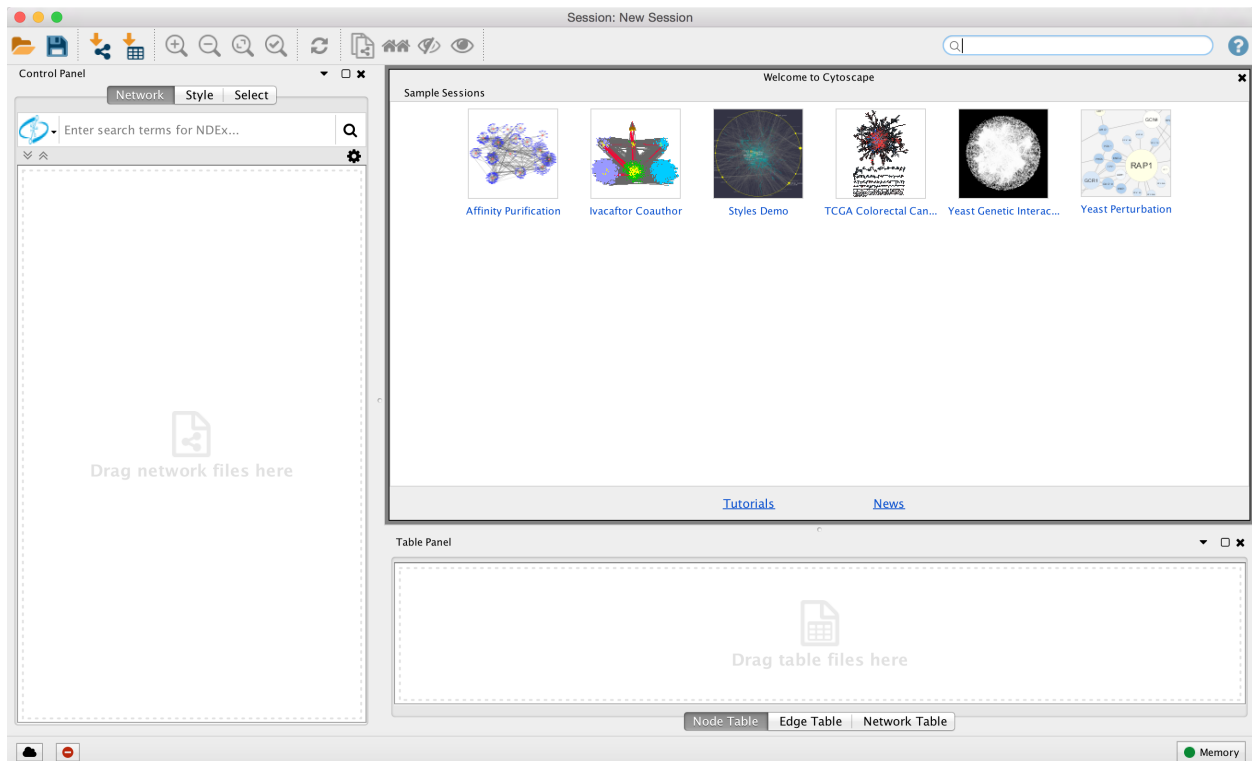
Session: New Session

Control Panel

Network | Style | Select

Enter search terms for NDEx...

Drag network files here

Welcome to Cytoscape

Sample Sessions

Affinity Purification

Ivacaftor Coauthor

Styles Demo

TCGA Colorectal Can...

Yeast Genetic Interac...

Yeast Perturbation

RAP1

Tutorials

News

Table Panel

Drag table files here

Node Table | Edge Table | Network Table

Memory